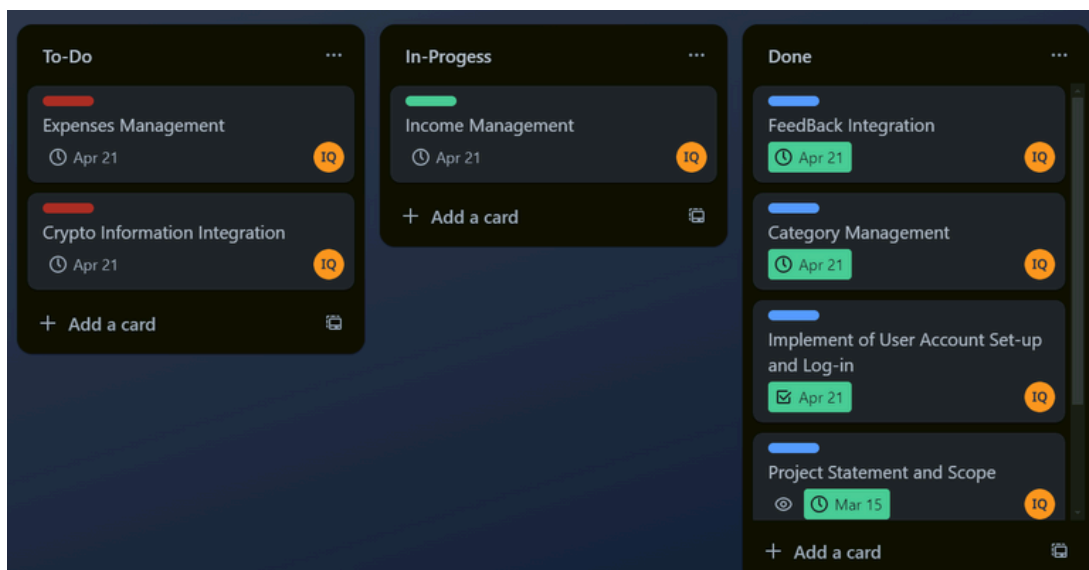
To-Do ···

Expenses Management
Apr 21
IQ

Crypto Information Integration
Apr 21
IQ

+ Add a card

In-Progess ···

Income Management
Apr 21
IQ

+ Add a card

Done ···

FeedBack Integration
Apr 21
IQ

Category Management
Apr 21
IQ

Implement of User Account Set-up and Log-in
Apr 21
IQ

Project Statement and Scope
Mar 15
IQ

+ Add a card